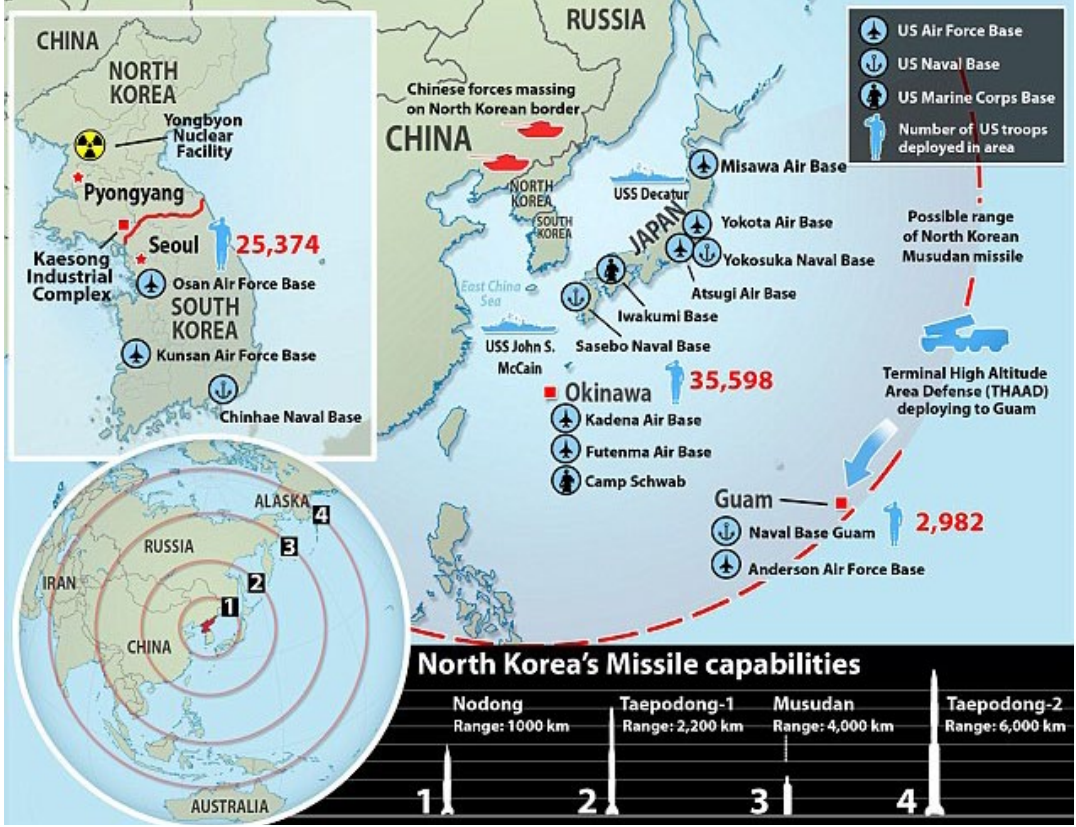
CHINA

NORTH KOREA

Yongbyon Nuclear Facility

Pyongyang

Seoul

25,374

Kaesong Industrial Complex

Osan Air Force Base

SOUTH KOREA

Kunsan Air Force Base

Chinhae Naval Base

RUSSIA

Chinese forces massing on North Korean border

CHINA

NORTH KOREA

SOUTH KOREA

USS Decatur

JAPAN

Misawa Air Base

Yokota Air Base

Yokosuka Naval Base

Atsugi Air Base

Iwakumi Base

East China Sea

Sasebo Naval Base

USS John S. McCain

Okinawa

35,598

Kadena Air Base

Futenma Air Base

Camp Schwab

US Air Force Base

US Naval Base

US Marine Corps Base

Number of US troops deployed in area

Possible range of North Korean Musudan missile

Terminal High Altitude Area Defense (THAAD) deploying to Guam

Guam

2,982

Naval Base Guam

Anderson Air Force Base

ALASKA

RUSSIA

IRAN

CHINA

AUSTRALIA

4

3

2

1

North Korea's Missile capabilities

Nodong
Range: 1000 km

Taepodong-1
Range: 2,200 km

Musudan
Range: 4,000 km

Taepodong-2
Range: 6,000 km

1

2

3

4